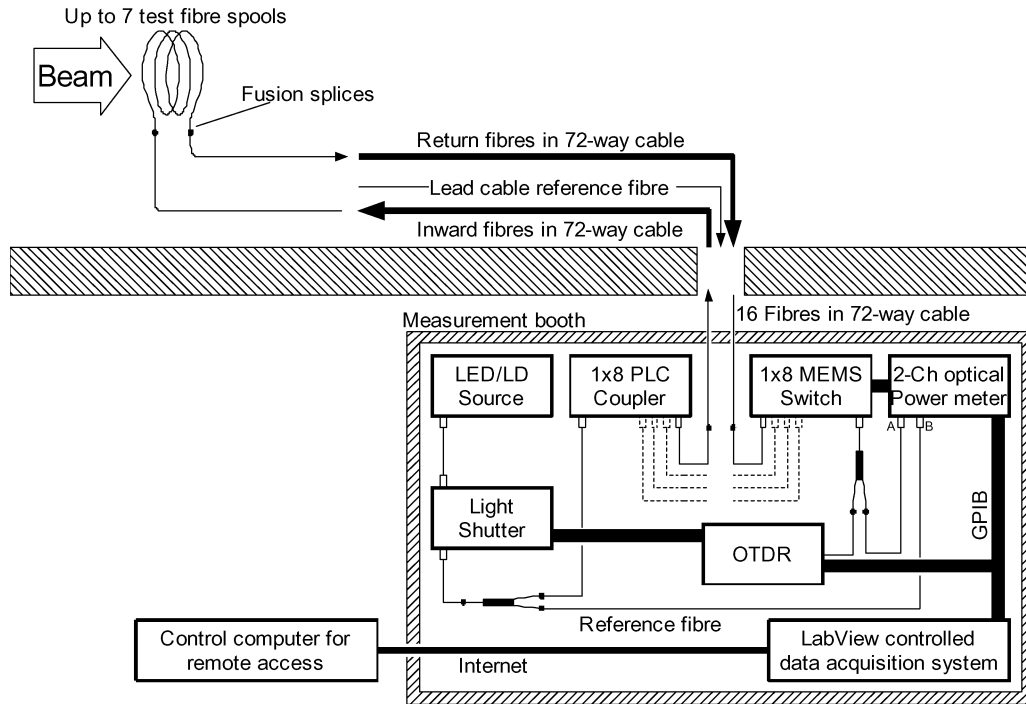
Up to 7 test fibre spools

Beam

Fusion splices

Return fibres in 72-way cable

Lead cable reference fibre

Inward fibres in 72-way cable

16 Fibres in 72-way cable

Measurement booth

LED/LD Source

1x8 PLC Coupler

1x8 MEMS Switch

2-Ch optical Power meter

A

B

Light Shutter

OTDR

GPIB

Reference fibre

Control computer for remote access

Internet

LabView controlled data acquisition system